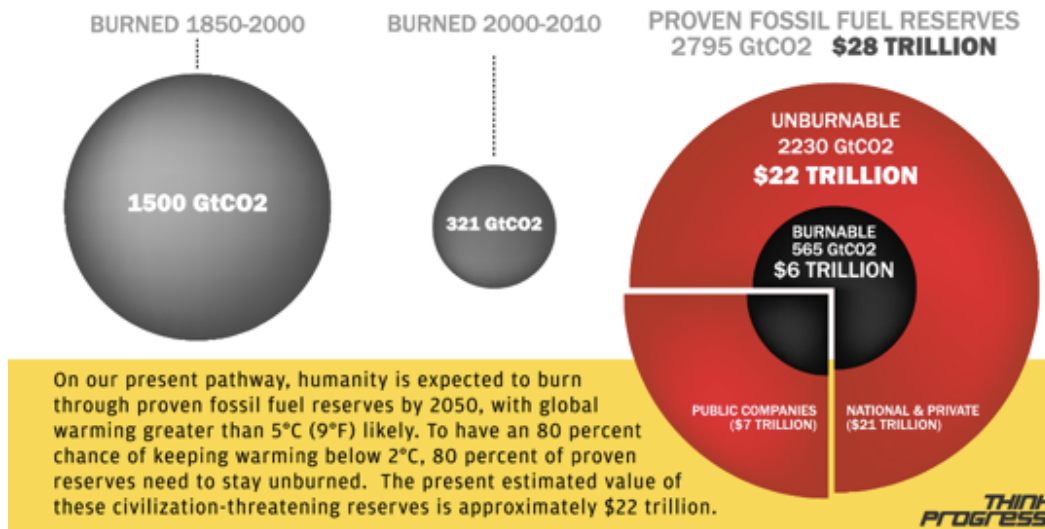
BURNED 1850-2000

BURNED 2000-2010

PROVEN FOSSIL FUEL RESERVES
2795 GtCO2 $28 TRILLION

1500 GtCO2

321 GtCO2

UNBURNABLE
2230 GtCO2
$22 TRILLION

BURNABLE
565 GtCO2
$6 TRILLION

PUBLIC COMPANIES
($7 TRILLION)

NATIONAL & PRIVATE
($21 TRILLION)

On our present pathway, humanity is expected to burn through proven fossil fuel reserves by 2050, with global warming greater than 5°C (9°F) likely. To have an 80 percent chance of keeping warming below 2°C, 80 percent of proven reserves need to stay unburned. The present estimated value of these civilization-threatening reserves is approximately $22 trillion.

THINK
PROGRESS